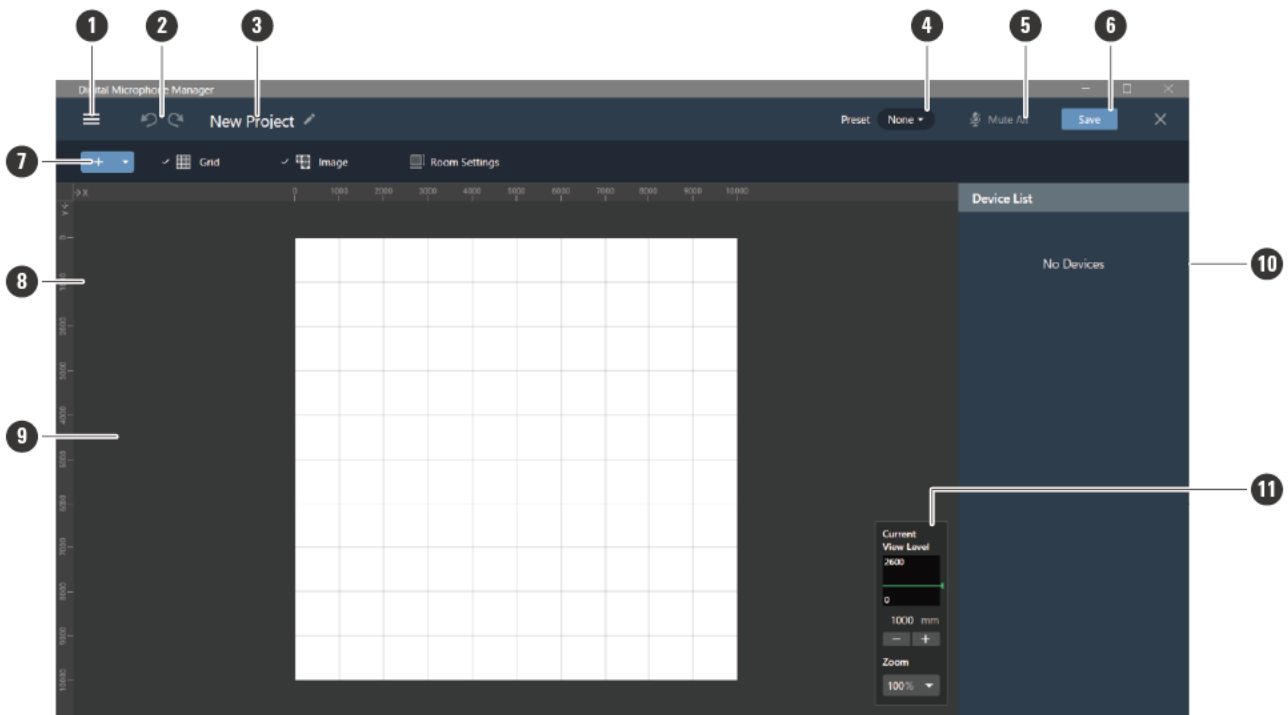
1 2 3 4 5 6

Digital Microphone Manager

New Project

Preset None

Mute All

Save

7

+

Grid

Image

Room Settings

X

0 1000 2000 3000 4000 5000 6000 7000 8000 9000 10000

Y

0

1000

2000

3000

4000

5000

6000

7000

8000

9000

10000

8

9

Device List

No Devices

10

11

Current View Level

2600

0

1000 mm

− +

Zoom

100%